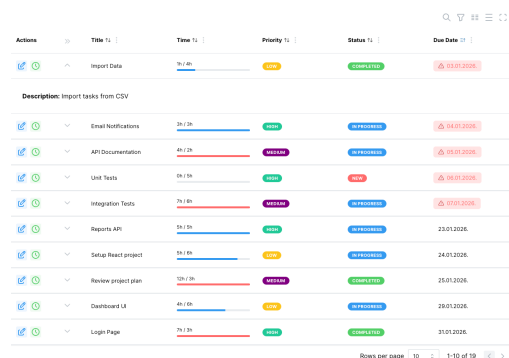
| Actions | | Title | Time | Priority | Status | Due Date |
|---|---|---|---|---|---|---|
| | | Import Data | 1h / 4h | LOW | COMPLETED | 03.01.2026. |

**Description:** Import tasks from CSV

| Actions | | Title | Time | Priority | Status | Due Date |
|---|---|---|---|---|---|---|
| | | Email Notifications | 3h / 3h | HIGH | IN PROGRESS | 04.01.2026. |
| | | API Documentation | 4h / 2h | MEDIUM | IN PROGRESS | 05.01.2026. |
| | | Unit Tests | 0h / 5h | HIGH | NEW | 06.01.2026. |
| | | Integration Tests | 7h / 6h | MEDIUM | IN PROGRESS | 07.01.2026. |
| | | Reports API | 5h / 5h | HIGH | IN PROGRESS | 23.01.2026. |
| | | Setup React project | 5h / 6h | LOW | IN PROGRESS | 24.01.2026. |
| | | Review project plan | 12h / 3h | MEDIUM | COMPLETED | 25.01.2026. |
| | | Dashboard UI | 4h / 6h | LOW | IN PROGRESS | 29.01.2026. |
| | | Login Page | 7h / 3h | HIGH | COMPLETED | 31.01.2026. |

Rows per page 10 1–10 of 19